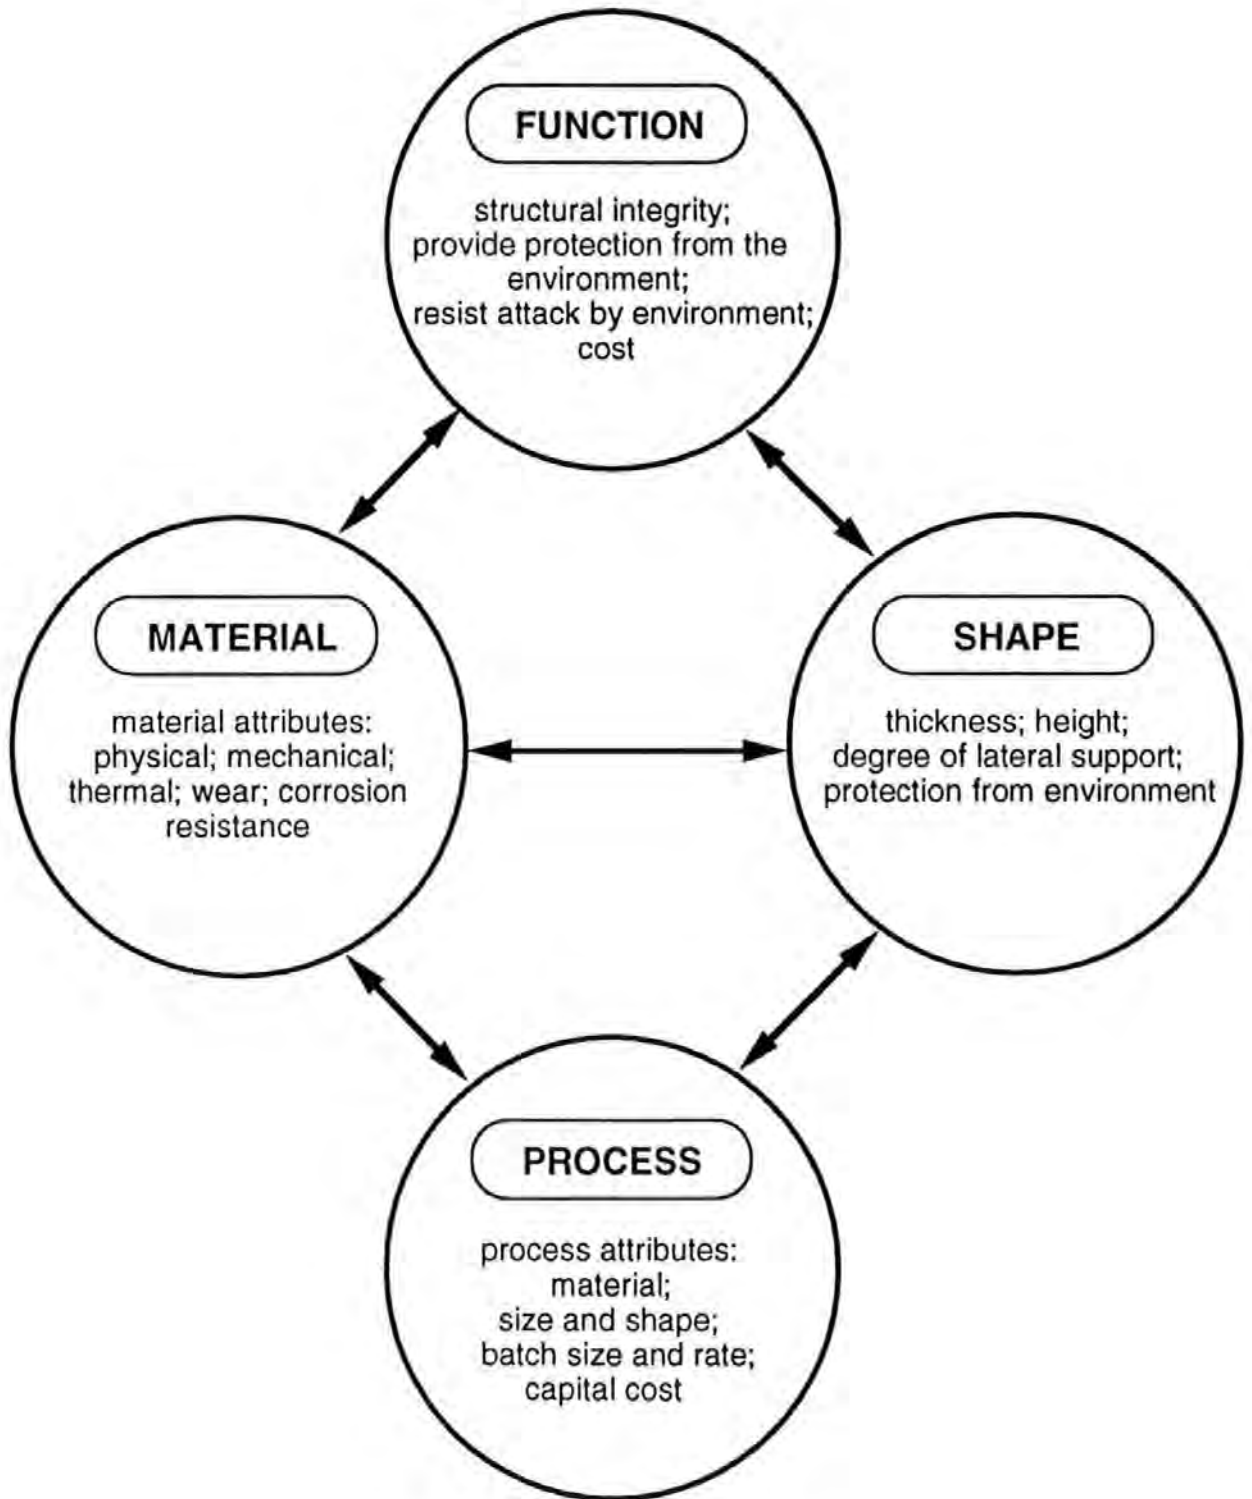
FUNCTION

structural integrity;
provide protection from the environment;
resist attack by environment;
cost

MATERIAL

material attributes:
physical; mechanical;
thermal; wear; corrosion resistance

SHAPE

thickness; height;
degree of lateral support;
protection from environment

PROCESS

process attributes:
material;
size and shape;
batch size and rate;
capital cost